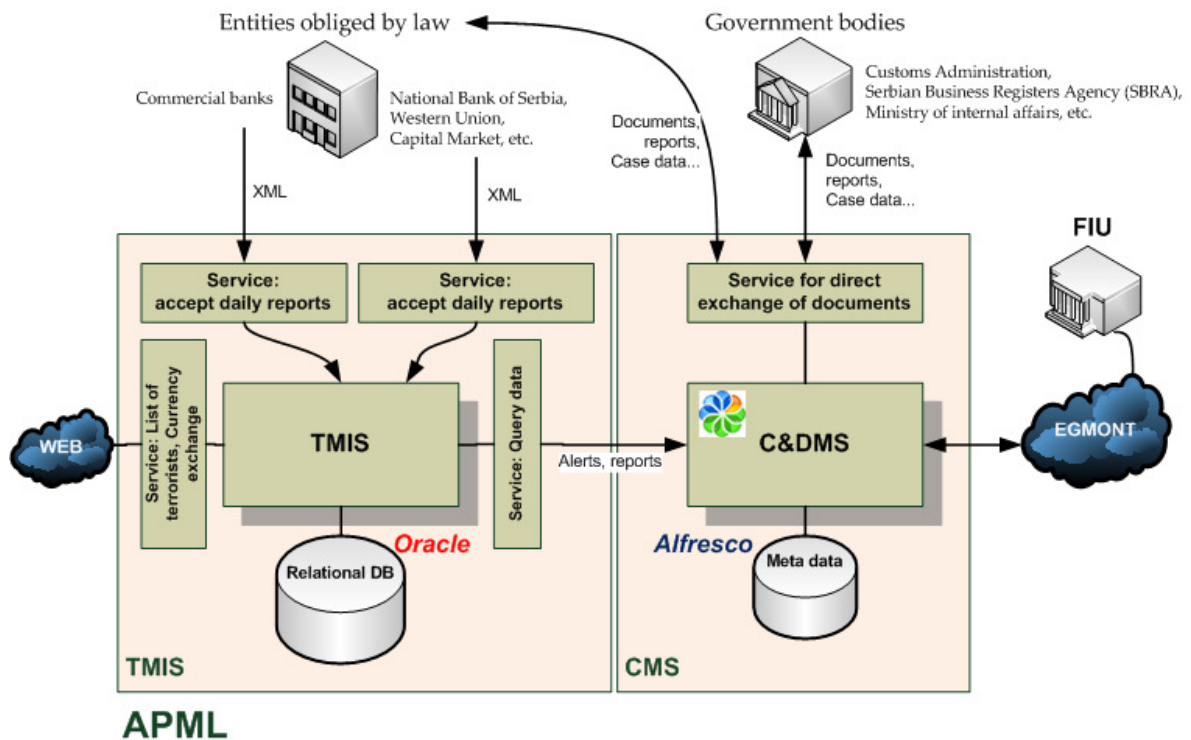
Entities obliged by law

Government bodies

Commercial banks

National Bank of Serbia, Western Union, Capital Market, etc.

Customs Administration, Serbian Business Registers Agency (SBRA), Ministry of internal affairs, etc.

Documents, reports, Case data...

Documents, reports, Case data...

XML

XML

FIU

Service: accept daily reports

Service: accept daily reports

Service for direct exchange of documents

Service: List of terrorists, Currency exchange

TMIS

Service: Query data

Alerts, reports

C&DMS

WEB

EGMONT

Oracle

Relational DB

Alfresco

Meta data

TMIS

CMS

APML